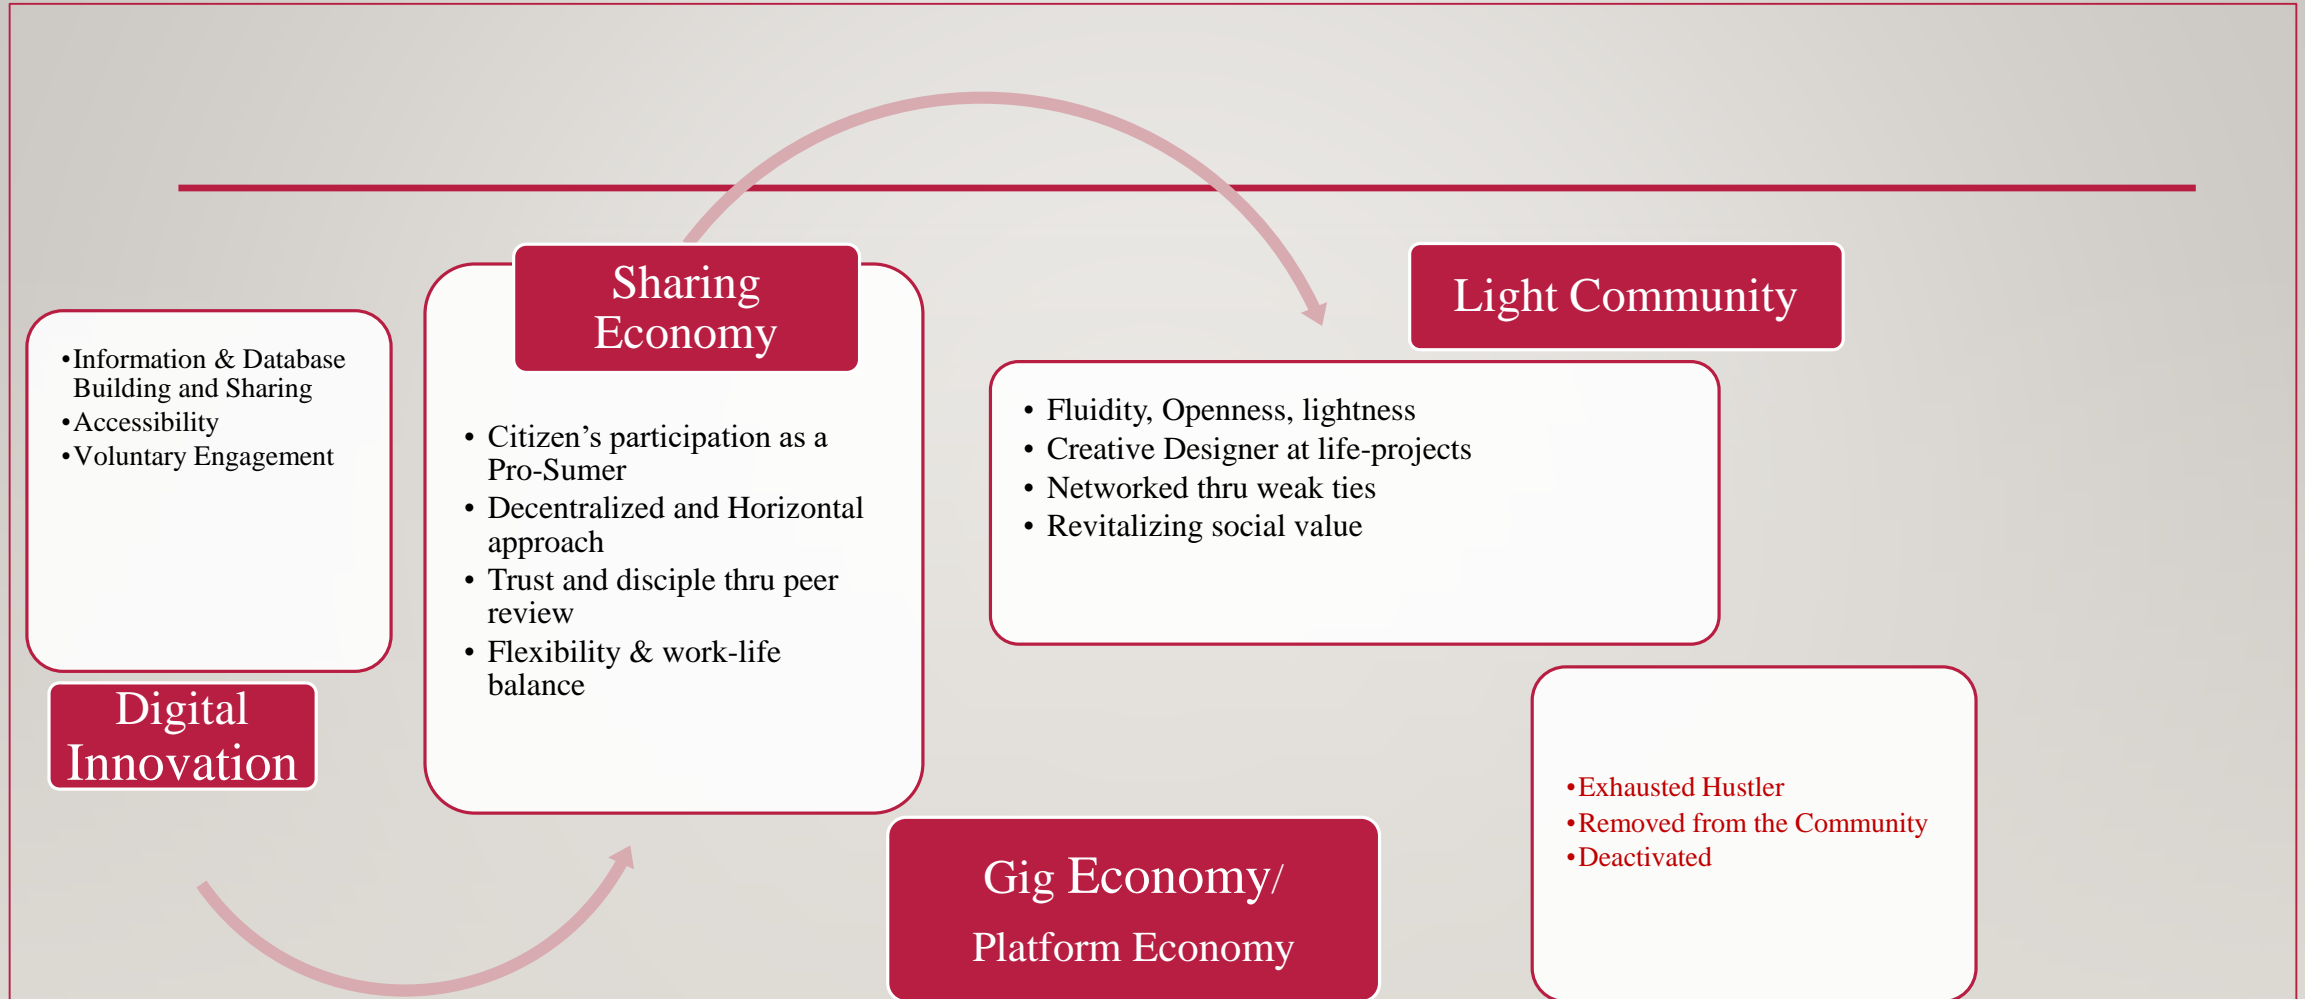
•Information & Database Building and Sharing
•Accessibility
•Voluntary Engagement

Digital Innovation

Sharing Economy

• Citizen’s participation as a Pro-Sumer
• Decentralized and Horizontal approach
• Trust and disciple thru peer review
• Flexibility & work-life balance

Light Community

• Fluidity, Openness, lightness
• Creative Designer at life-projects
• Networked thru weak ties
• Revitalizing social value

Gig Economy/
Platform Economy

•Exhausted Hustler
•Removed from the Community
•Deactivated